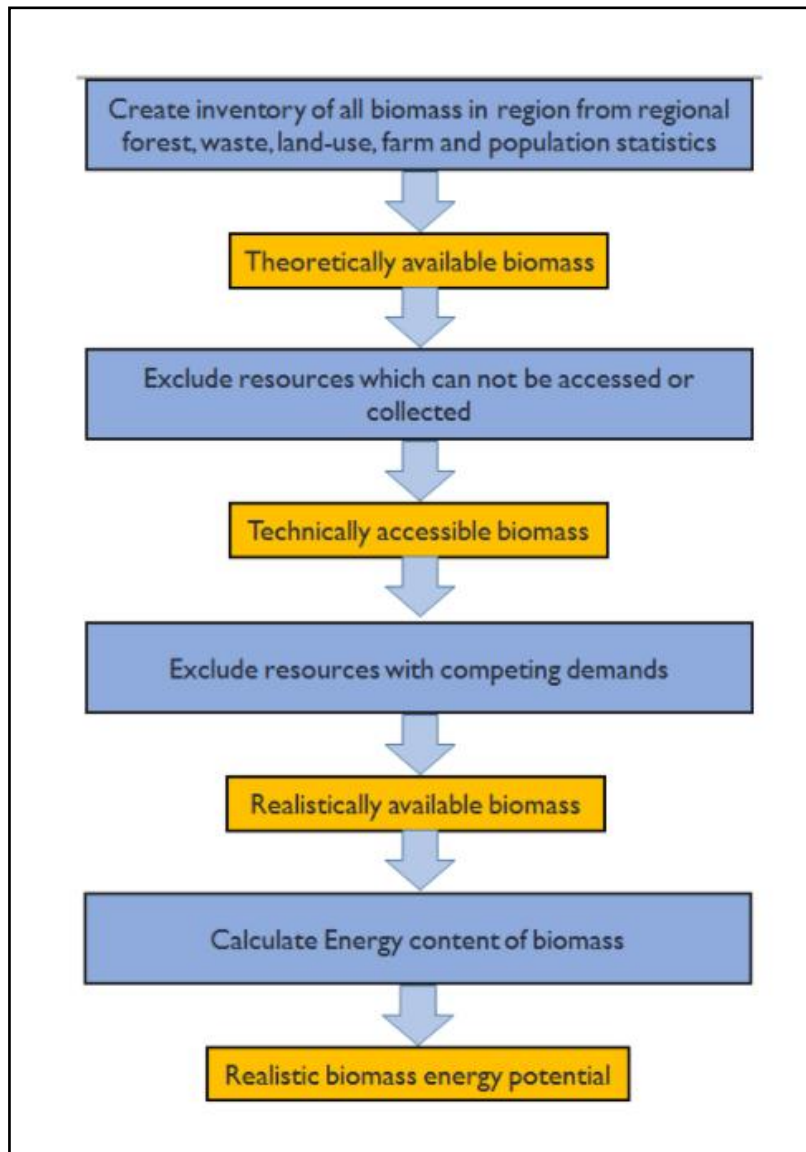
Create inventory of all biomass in region from regional forest, waste, land-use, farm and population statistics

Theoretically available biomass

Exclude resources which can not be accessed or collected

Technically accessible biomass

Exclude resources with competing demands

Realistically available biomass

Calculate Energy content of biomass

Realistic biomass energy potential